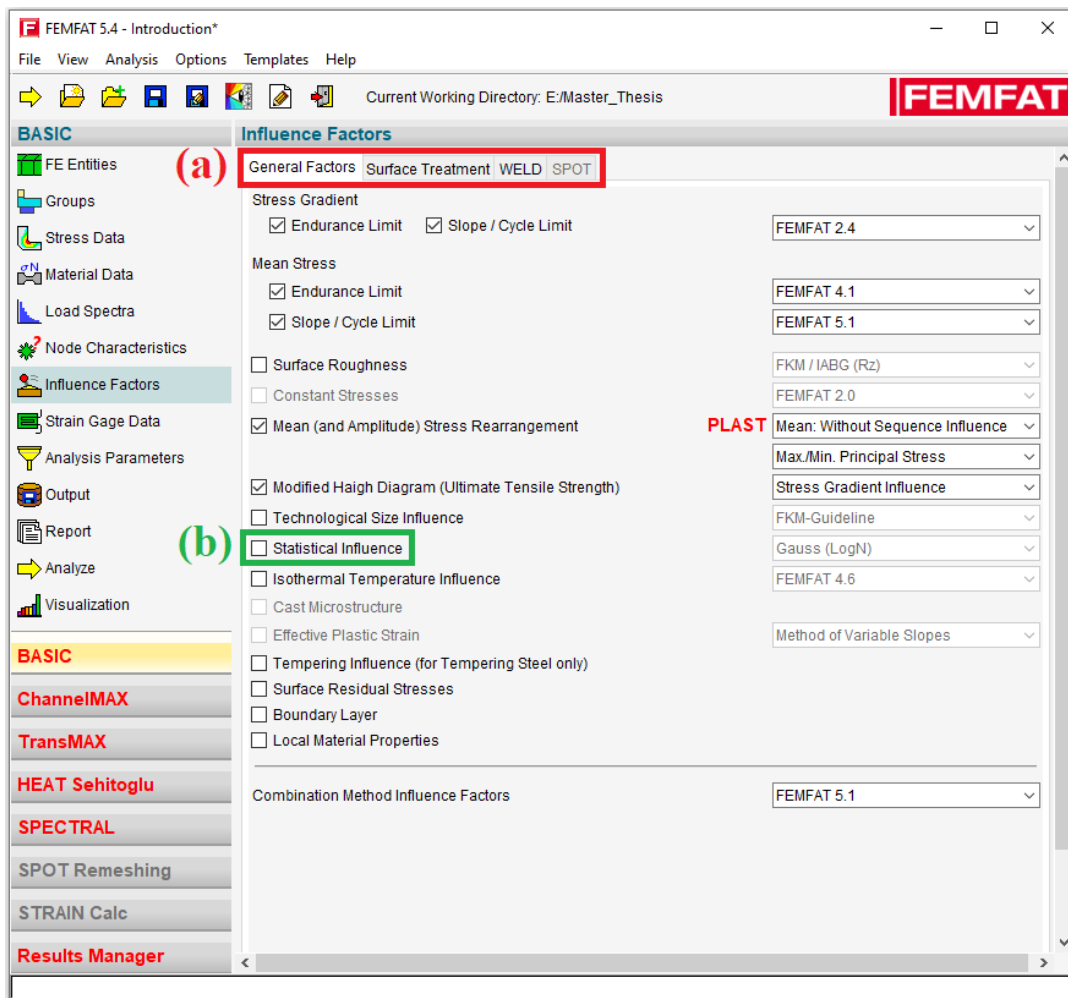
FEMFAT 5.4 - Introduction*

File View Analysis Options Templates Help

Current Working Directory: E:/Master_Thesis

FEMFAT

BASIC

FE Entities
Groups
Stress Data
Material Data
Load Spectra
Node Characteristics
Influence Factors
Strain Gage Data
Analysis Parameters
Output
Report
Analyze
Visualization

BASIC
ChannelMAX
TransMAX
HEAT Sehitoglu
SPECTRAL
SPOT Remeshing
STRAIN Calc
Results Manager

Influence Factors

(a)

General Factors | Surface Treatment | WELD | SPOT

Stress Gradient
Endurance Limit  Slope / Cycle Limit  FEMFAT 2.4

Mean Stress
Endurance Limit  FEMFAT 4.1
Slope / Cycle Limit  FEMFAT 5.1

Surface Roughness  FKM / IABG (Rz)
Constant Stresses  FEMFAT 2.0
Mean (and Amplitude) Stress Rearrangement  PLAST  Mean: Without Sequence Influence
Max./Min. Principal Stress
Modified Haigh Diagram (Ultimate Tensile Strength)  Stress Gradient Influence
Technological Size Influence  FKM-Guideline

(b)

Statistical Influence  Gauss (LogN)
Isothermal Temperature Influence  FEMFAT 4.6
Cast Microstructure
Effective Plastic Strain  Method of Variable Slopes
Tempering Influence (for Tempering Steel only)
Surface Residual Stresses
Boundary Layer
Local Material Properties

Combination Method Influence Factors  FEMFAT 5.1